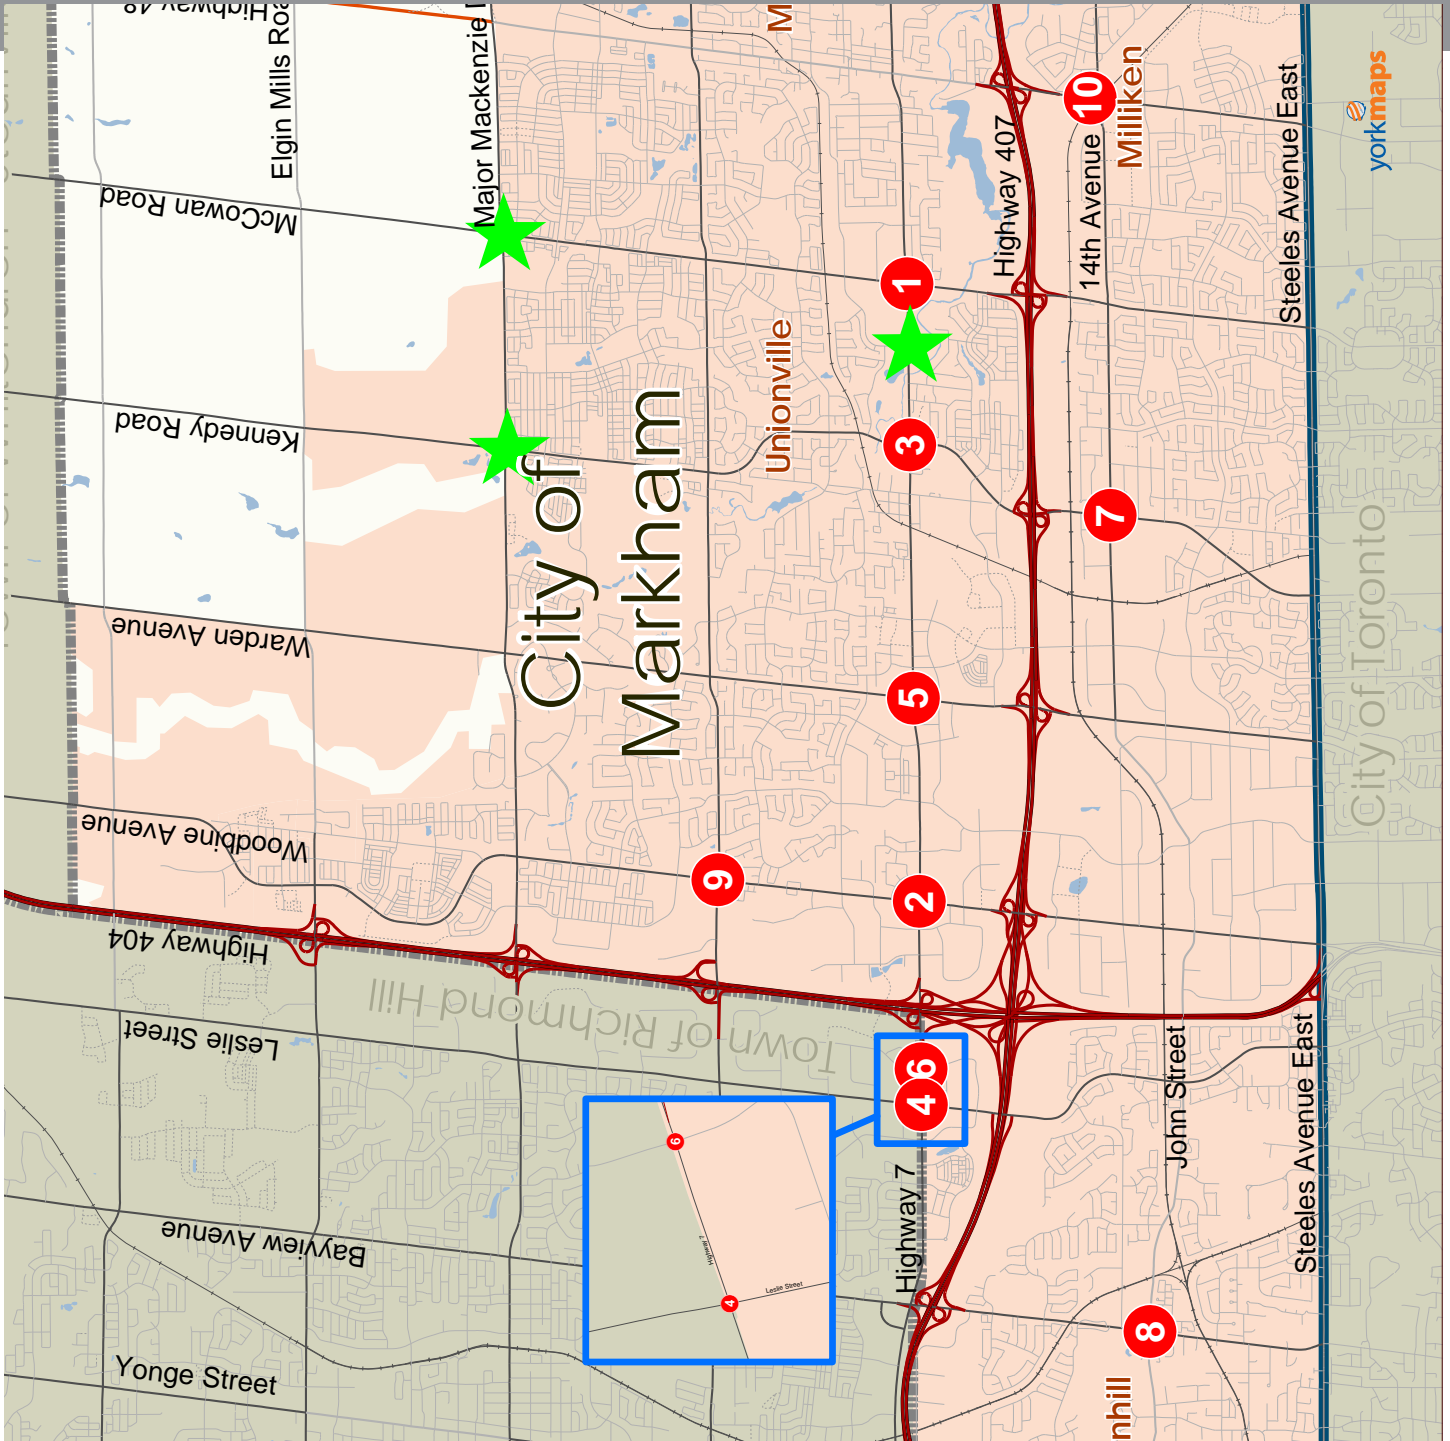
Highway 48
Elgin Mills Road
Major Mackenzie D
M
10
Milliken
yorkmaps
McCowan Road
Highway 407
14th Avenue
Steeles Avenue East
1
Unionville
Kennedy Road
3
City of Markham
7
City of Toronto
Warden Avenue
5
Woodbine Avenue
9
2
Highway 404
Town of Richmond Hill
Leslie Street
6
4
John Street
6
Highway 7
4
Leslie Street
Bayview Avenue
Highway 7
Steeles Avenue East
8
Yonge Street
nhill